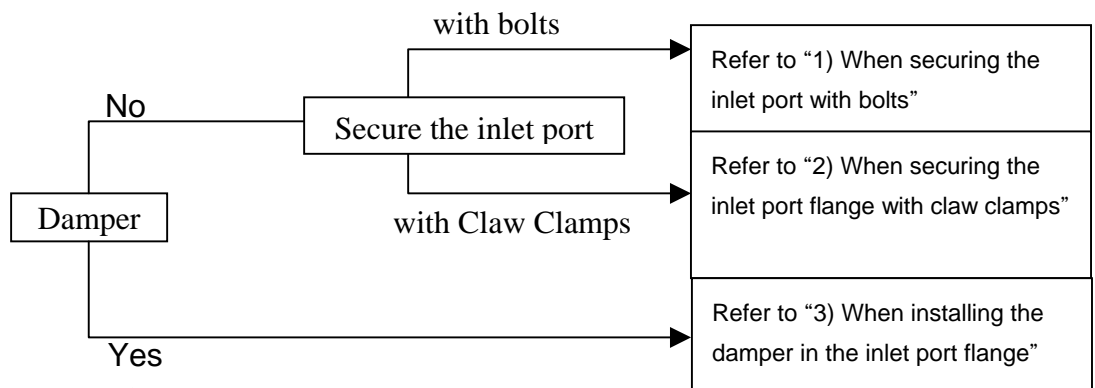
Damper

No

Secure the inlet port

with bolts

Refer to “1) When securing the inlet port with bolts”

with Claw Clamps

Refer to “2) When securing the inlet port flange with claw clamps”

Yes

Refer to “3) When installing the damper in the inlet port flange”